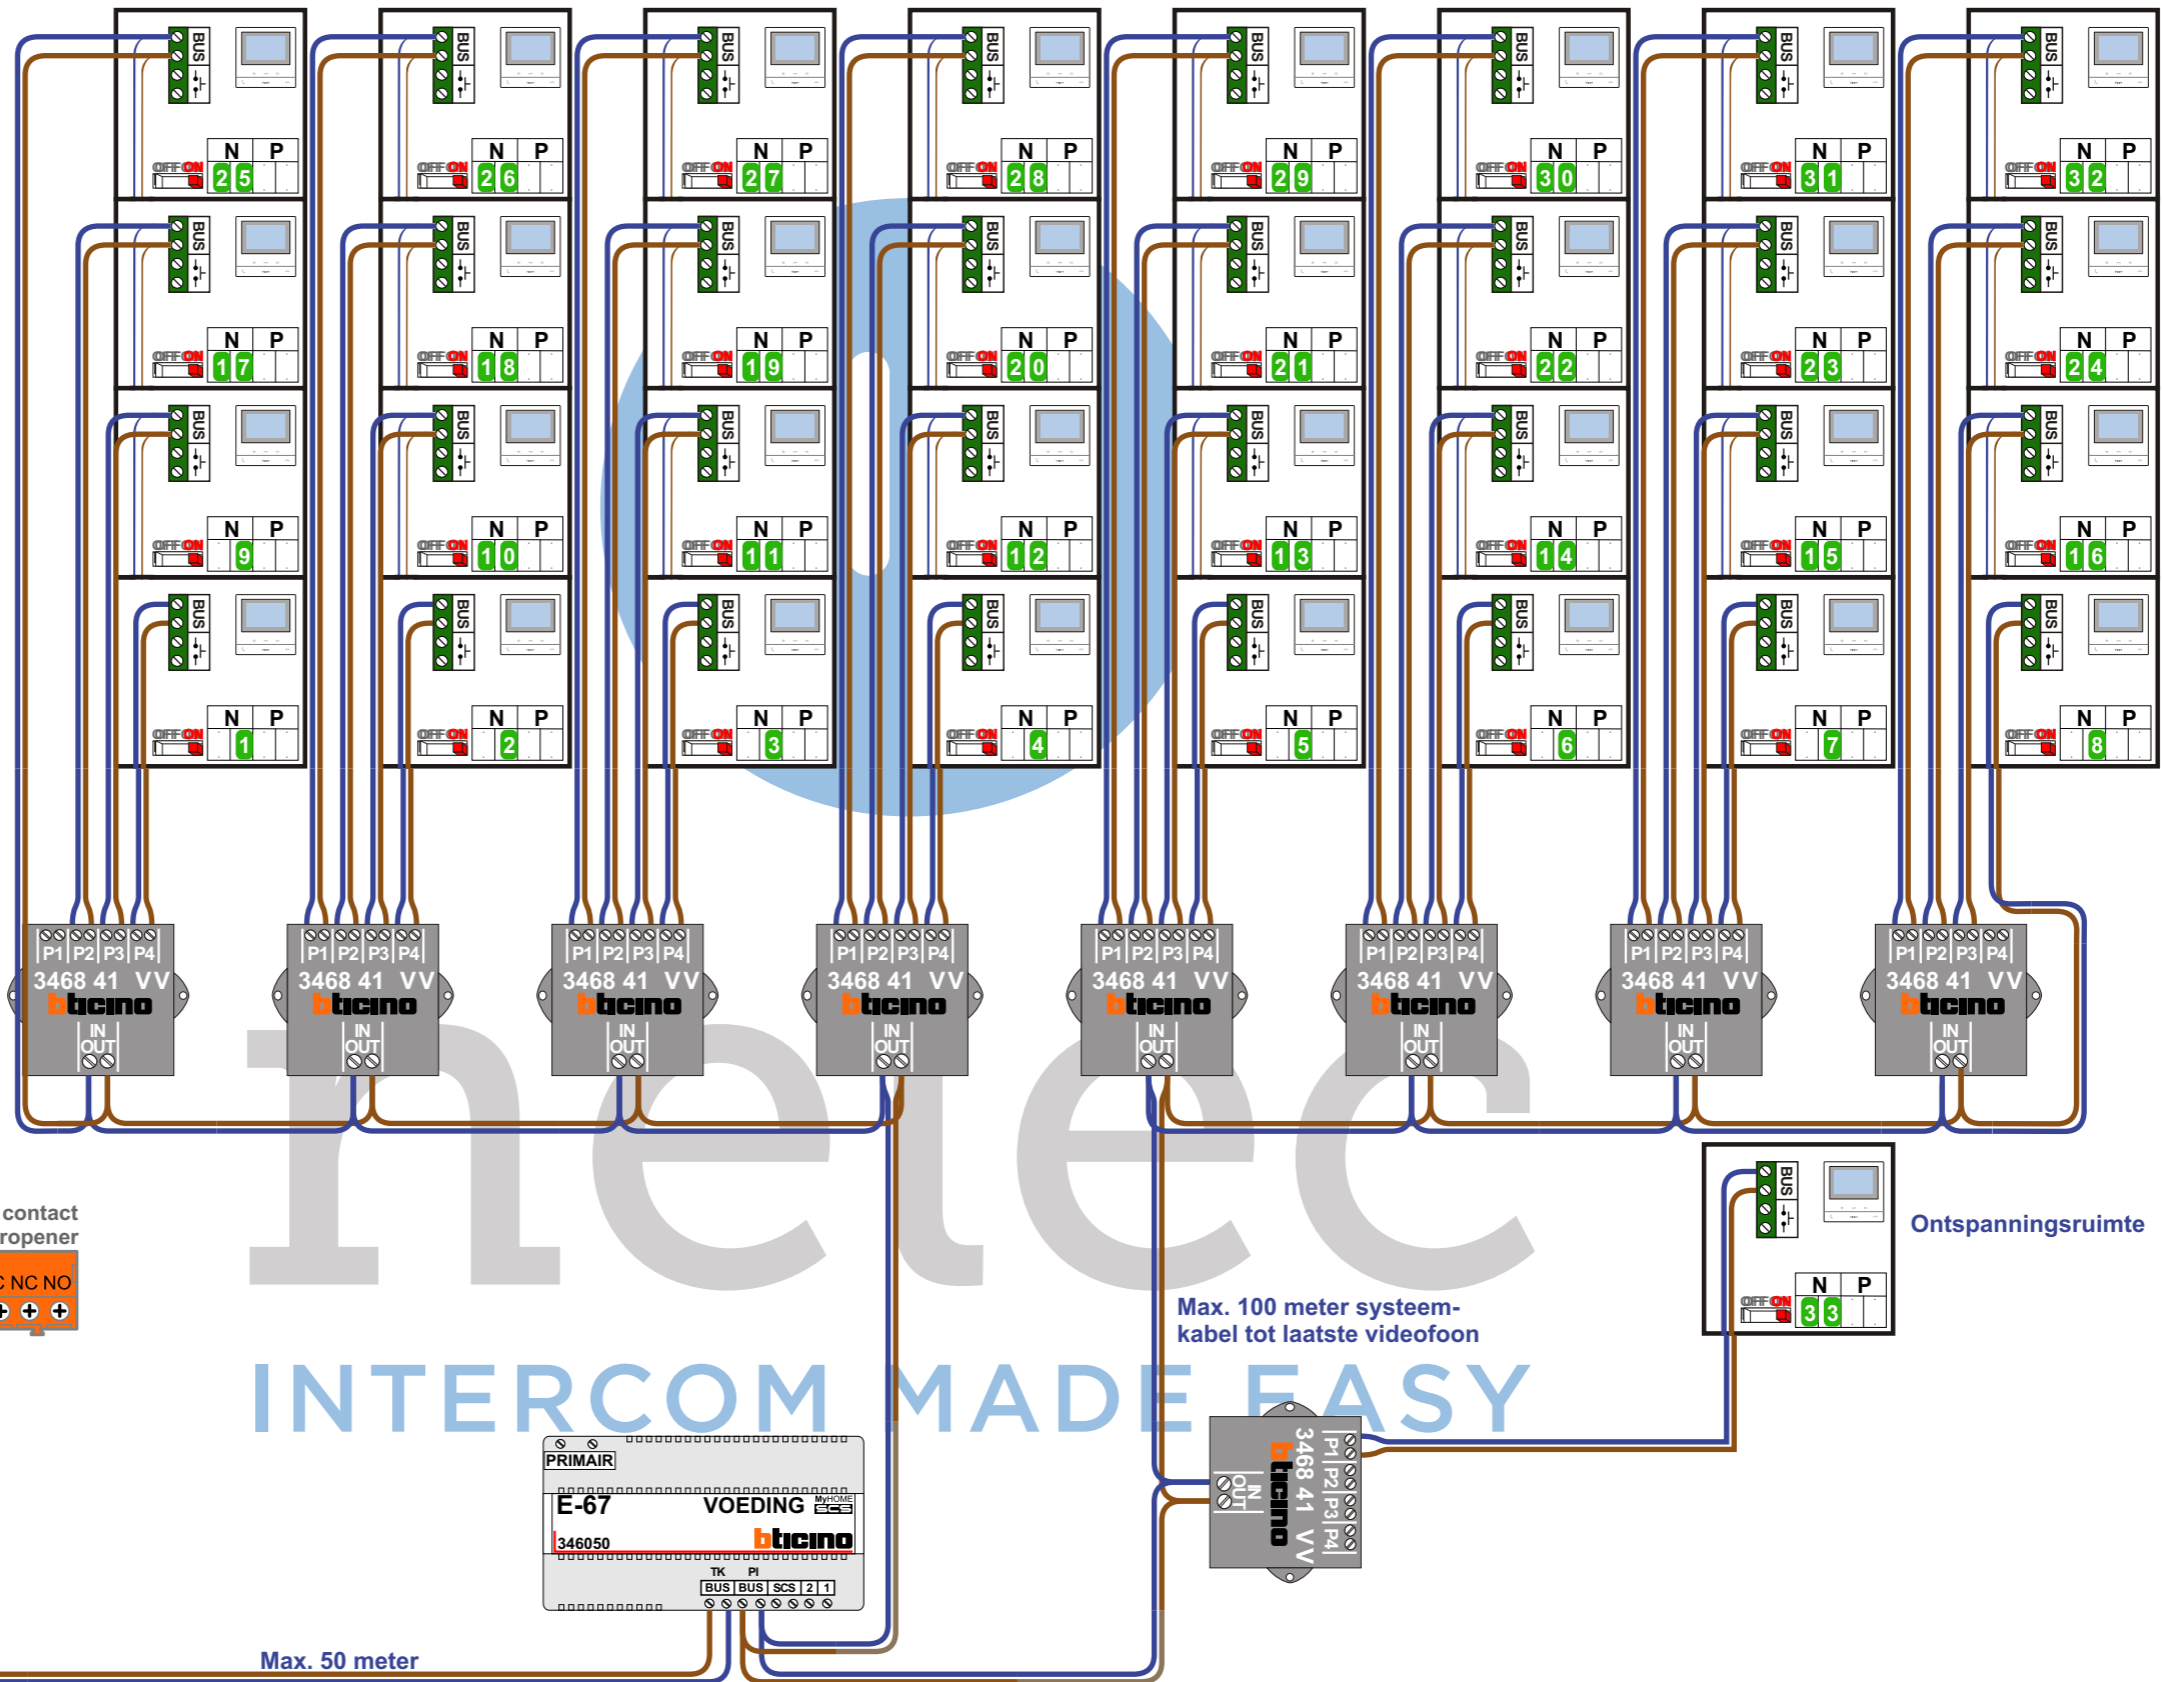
BUS
N P
OFF ON 25
OFF ON 26
OFF ON 27
OFF ON 28
OFF ON 29
OFF ON 30
OFF ON 31
OFF ON 32
OFF ON 17
OFF ON 18
OFF ON 19
OFF ON 20
OFF ON 21
OFF ON 22
OFF ON 23
OFF ON 24
OFF ON 9
OFF ON 10
OFF ON 11
OFF ON 12
OFF ON 13
OFF ON 14
OFF ON 15
OFF ON 16
OFF ON 1
OFF ON 2
OFF ON 3
OFF ON 4
OFF ON 5
OFF ON 6
OFF ON 7
OFF ON 8

P1 P2 P3 P4
3468 41 VV
bticino
IN
OUT

contact
ropener
C NC NO

Ontspanningsruimte
OFF ON 33

Max. 100 meter systeemkabel tot laatste videofoon

netec
INTERCOM MADE EASY

PRIMAIR
E-67 VOEDING MyHOME SCS
346050 bticino
TK PI
BUS BUS SCS 2 1

Max. 50 meter